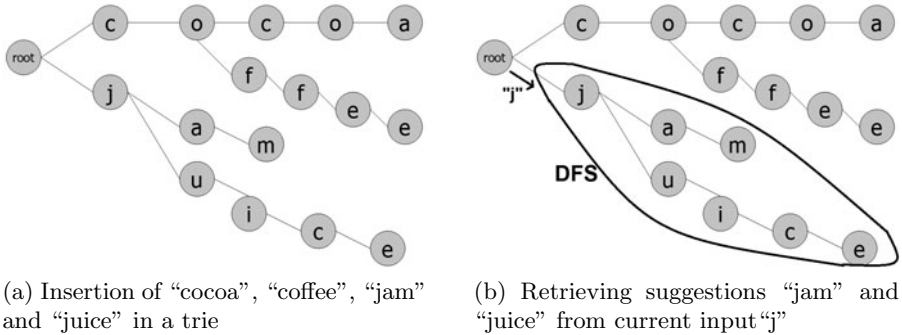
root
c
o
c
o
a
f
f
e
e
j
a
m
u
i
c
e

(a) Insertion of "cocoa", "coffee", "jam" and "juice" in a trie

root
"j"
c
o
c
o
a
f
f
e
e
j
a
m
DFS
u
i
c
e

(b) Retrieving suggestions "jam" and "juice" from current input"j"